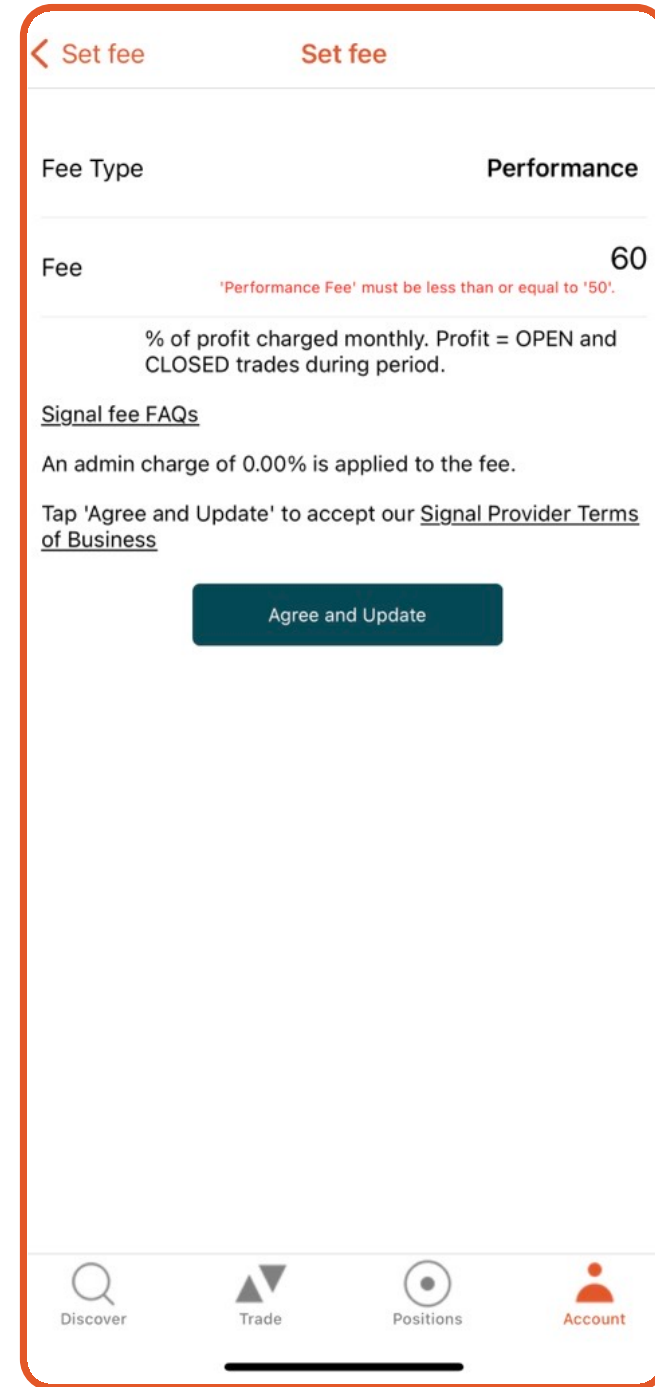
< Set fee
Set fee

Fee Type
Performance

Fee
60
'Performance Fee' must be less than or equal to '50'.

% of profit charged monthly. Profit = OPEN and CLOSED trades during period.

Signal fee FAQs

An admin charge of 0.00% is applied to the fee.

Tap 'Agree and Update' to accept our Signal Provider Terms of Business

Agree and Update

Discover
Trade
Positions
Account